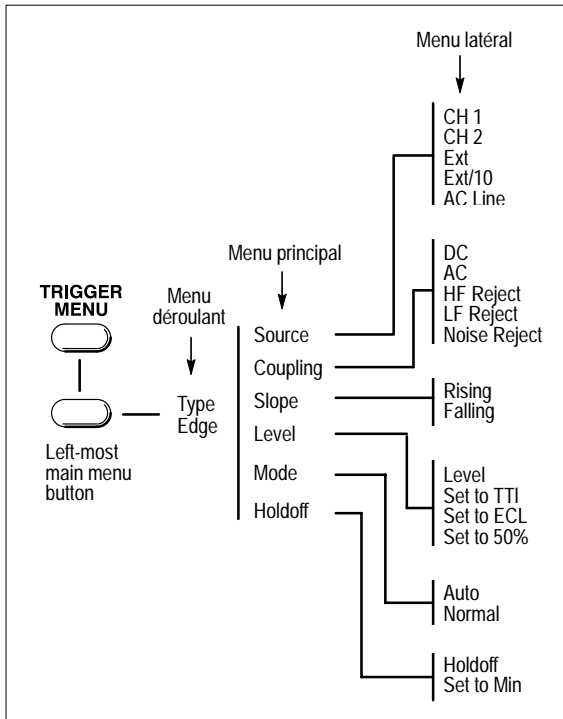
Menu latéral

CH 1
CH 2
Ext
Ext/10
AC Line

Menu principal

TRIGGER MENU

Menu déroulant

DC
AC
HF Reject
LF Reject
Noise Reject

Source

Coupling

Type
Edge

Slope

Rising
Falling

Level

Left-most main menu button

Mode

Level
Set to TTI
Set to ECL
Set to 50%

Holdoff

Auto
Normal

Holdoff
Set to Min